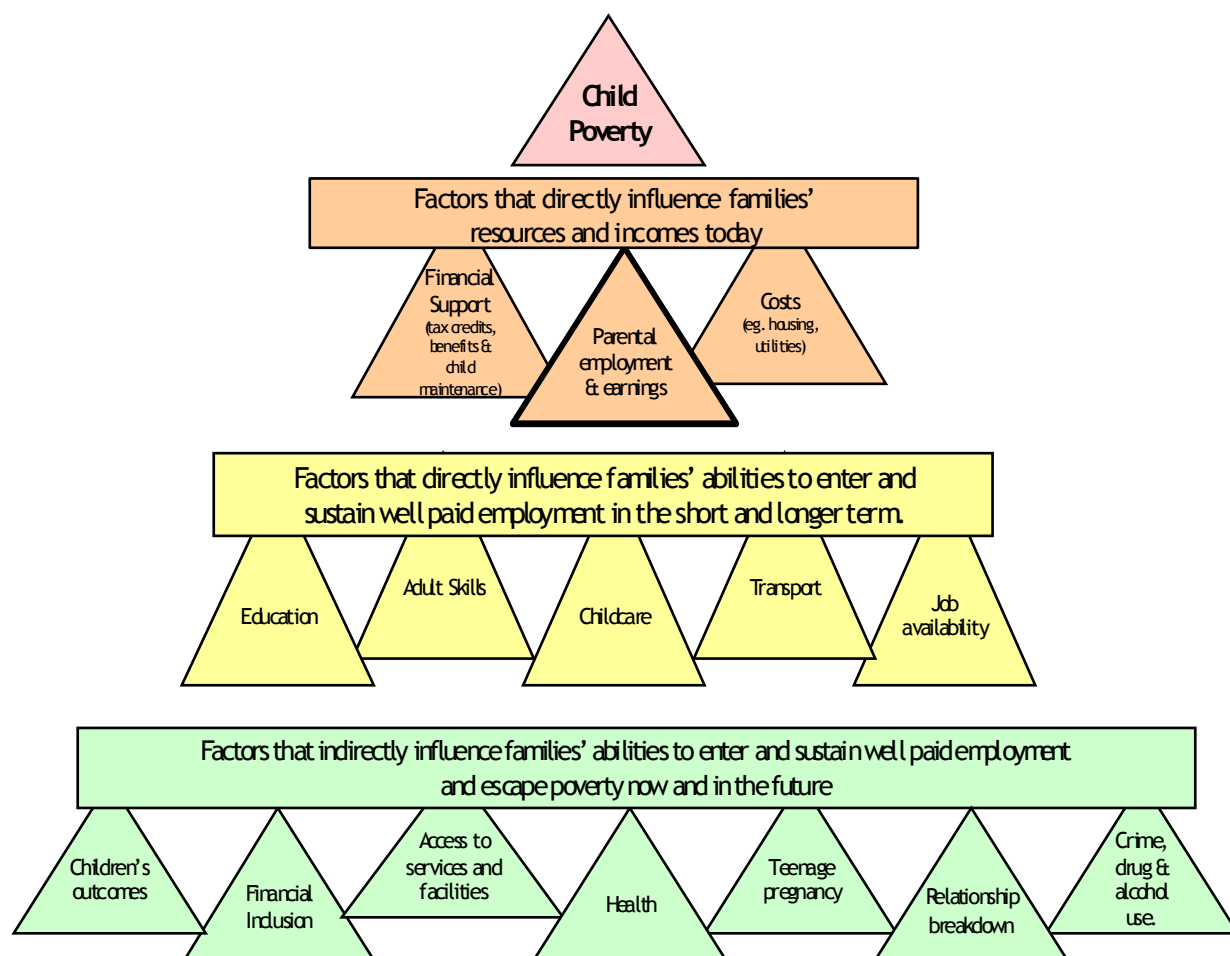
Child Poverty

Factors that directly influence families' resources and incomes today

Financial Support (tax credits, benefits & child maintenance)

Parental employment & earnings

Costs (eg. housing, utilities)

Factors that directly influence families' abilities to enter and sustain well paid employment in the short and longer term.

Education

Adult Skills

Childcare

Transport

Job availability

Factors that indirectly influence families' abilities to enter and sustain well paid employment and escape poverty now and in the future

Children's outcomes

Financial Inclusion

Access to services and facilities

Health

Teenage pregnancy

Relationship breakdown

Crime, drug & alcohol use.